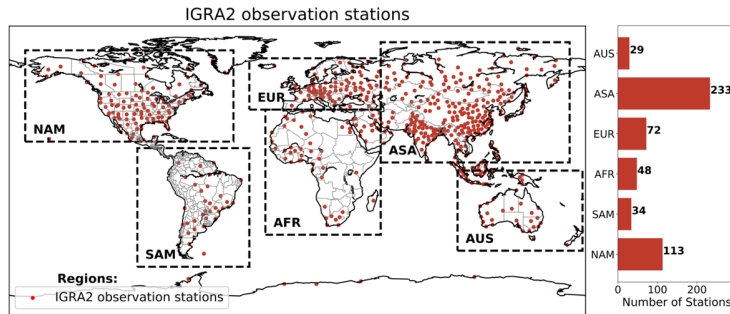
IGRA2 observation stations

NAM

EUR

ASA

SAM

AFR

AUS

Regions:

IGRA2 observation stations

| | |
|---|---|
| AUS | 29 |
| ASA | 233 |
| EUR | 72 |
| AFR | 48 |
| SAM | 34 |
| NAM | 113 |

0 100 200

Number of Stations